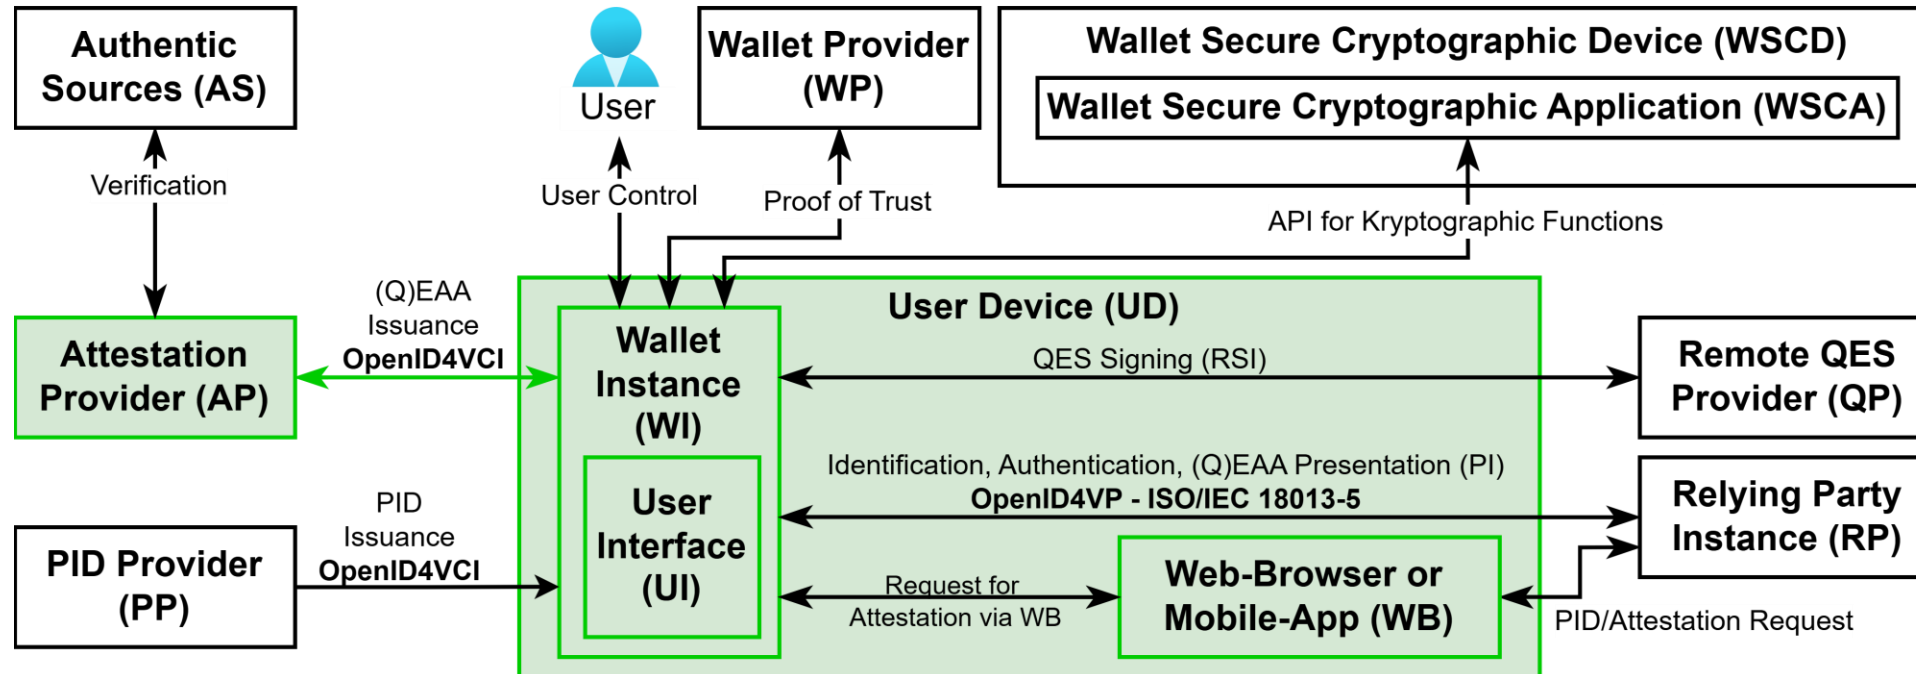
Authentic Sources (AS)

User

Wallet Provider (WP)

Wallet Secure Cryptographic Device (WSCD)

Wallet Secure Cryptographic Application (WSCA)

Verification

User Control

Proof of Trust

API for Kryptographic Functions

(Q)EAA Issuance OpenID4VCI

User Device (UD)

Attestation Provider (AP)

Wallet Instance (WI)

QES Signing (RSI)

Remote QES Provider (QP)

User Interface (UI)

Identification, Authentication, (Q)EAA Presentation (PI)
OpenID4VP - ISO/IEC 18013-5

Relying Party Instance (RP)

PID Issuance OpenID4VCI

PID Provider (PP)

Request for Attestation via WB

Web-Browser or Mobile-App (WB)

PID/Attestation Request